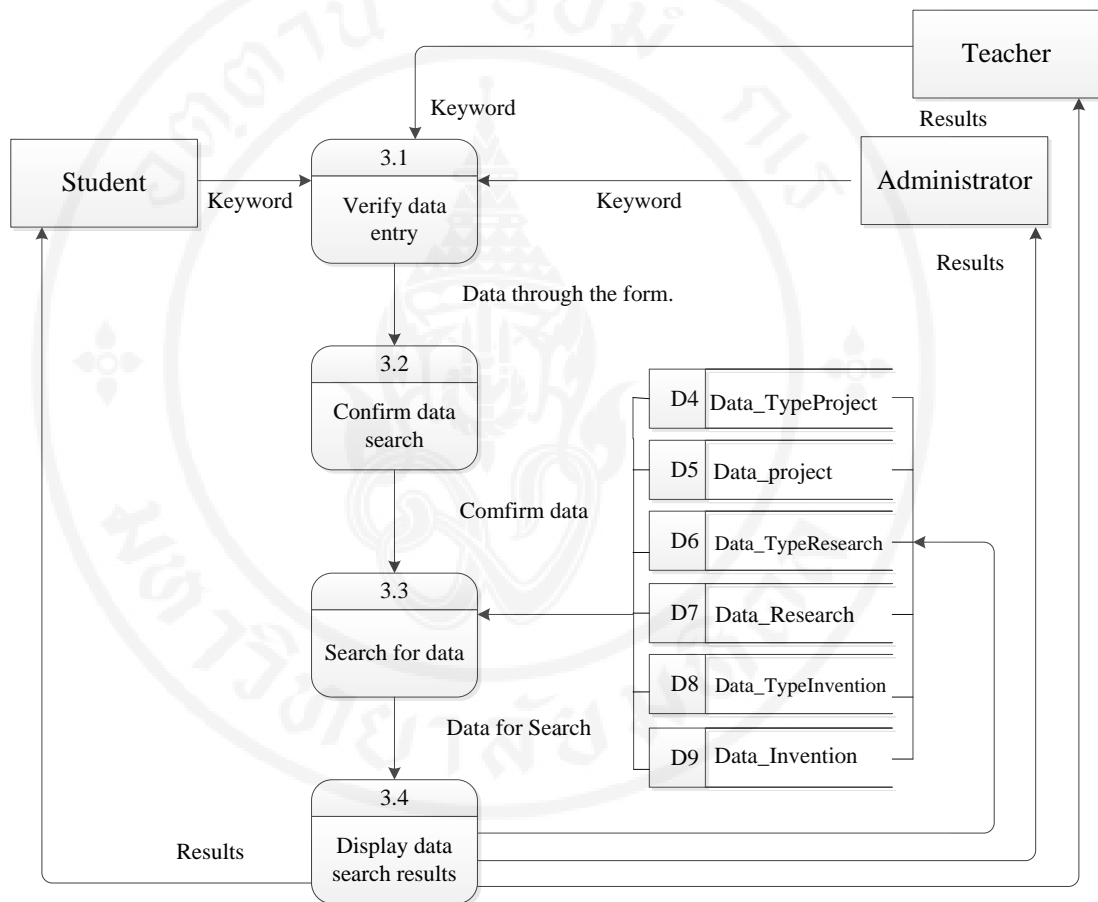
Teacher

Keyword

Results

3.1

Student

Keyword

Verify data entry

Keyword

Administrator

Results

Data through the form.

3.2

Confirm data search

D4 Data_TypeProject

D5 Data_project

Comfirm data

D6 Data_TypeResearch

3.3

D7 Data_Research

Search for data

D8 Data_TypeInvention

Data for Search

D9 Data_Invention

3.4

Results

Display data search results